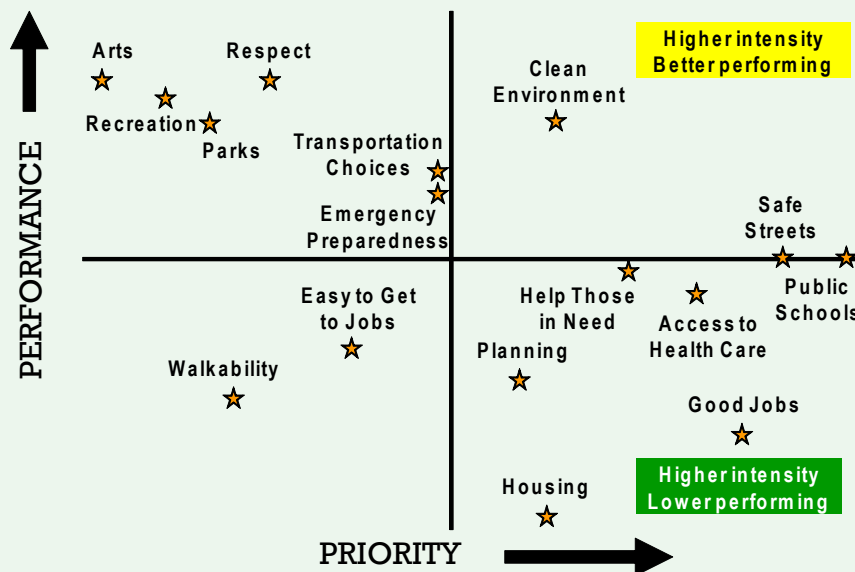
PERFORMANCE

Arts

Respect

Recreation

Parks

Clean Environment

Higher intensity Better performing

Transportation Choices

Emergency Preparedness

Safe Streets

Public Schools

Easy to Get to Jobs

Help Those in Need

Access to Health Care

Walkability

Planning

Good Jobs

Housing

Higher intensity Lower performing

PRIORITY